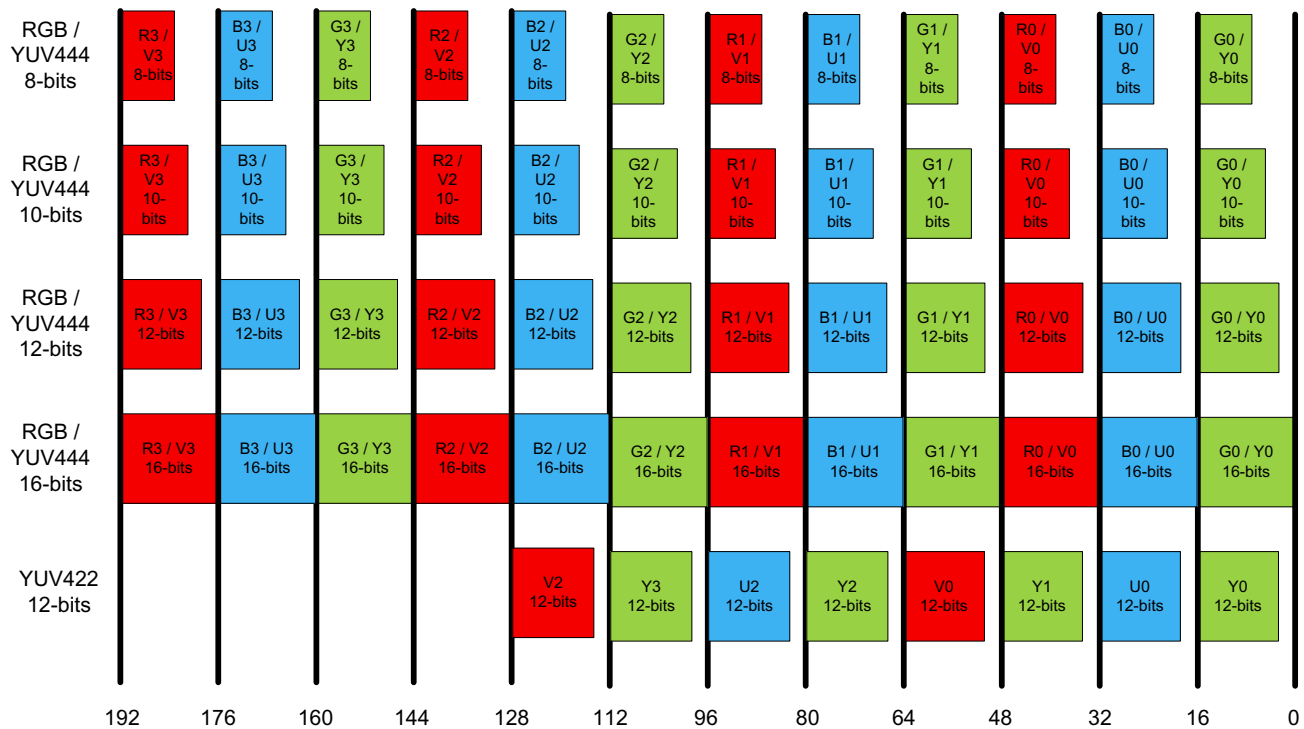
RGB / YUV444 8-bits

R3 / V3 8-bits | B3 / U3 8-bits | G3 / Y3 8-bits | R2 / V2 8-bits | B2 / U2 8-bits | G2 / Y2 8-bits | R1 / V1 8-bits | B1 / U1 8-bits | G1 / Y1 8-bits | R0 / V0 8-bits | B0 / U0 8-bits | G0 / Y0 8-bits

RGB / YUV444 10-bits

R3 / V3 10-bits | B3 / U3 10-bits | G3 / Y3 10-bits | R2 / V2 10-bits | B2 / U2 10-bits | G2 / Y2 10-bits | R1 / V1 10-bits | B1 / U1 10-bits | G1 / Y1 10-bits | R0 / V0 10-bits | B0 / U0 10-bits | G0 / Y0 10-bits

RGB / YUV444 12-bits

R3 / V3 12-bits | B3 / U3 12-bits | G3 / Y3 12-bits | R2 / V2 12-bits | B2 / U2 12-bits | G2 / Y2 12-bits | R1 / V1 12-bits | B1 / U1 12-bits | G1 / Y1 12-bits | R0 / V0 12-bits | B0 / U0 12-bits | G0 / Y0 12-bits

RGB / YUV444 16-bits

R3 / V3 16-bits | B3 / U3 16-bits | G3 / Y3 16-bits | R2 / V2 16-bits | B2 / U2 16-bits | G2 / Y2 16-bits | R1 / V1 16-bits | B1 / U1 16-bits | G1 / Y1 16-bits | R0 / V0 16-bits | B0 / U0 16-bits | G0 / Y0 16-bits

YUV422 12-bits

V2 12-bits | Y3 12-bits | U2 12-bits | Y2 12-bits | V0 12-bits | Y1 12-bits | U0 12-bits | Y0 12-bits

192 176 160 144 128 112 96 80 64 48 32 16 0